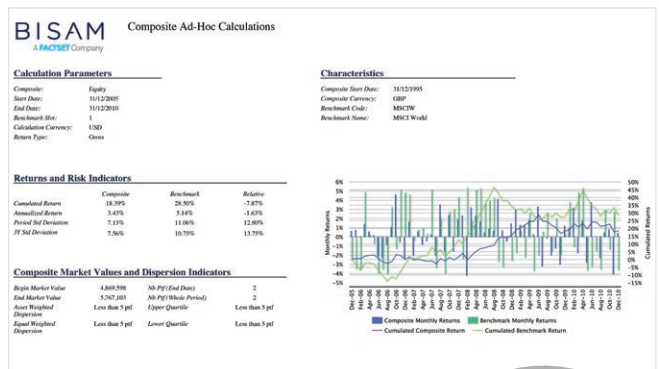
BISAM
A FACTSET Company

Composite Ad-Hoc Calculations

Calculation Parameters

| | |
|---|---|
| Composite: | Equity |
| Start Date: | 31/12/2005 |
| End Date: | 31/12/2010 |
| Benchmark Slot: | 1 |
| Calculation Currency: | USD |
| Return Type: | Gross |

Characteristics

| | |
|---|---|
| Composite Start Date: | 31/12/1995 |
| Composite Currency: | GBP |
| Benchmark Code: | MSCIW |
| Benchmark Name: | MSCI World |

Returns and Risk Indicators

| | Composite | Benchmark | Relative |
|---|---|---|---|
| Cumulated Return | 18.39% | 28.50% | -7.87% |
| Annualized Return | 3.43% | 5.14% | -1.63% |
| Period Std Deviation | 7.13% | 11.06% | 12.80% |
| 3Y Std Deviation | 7.56% | 10.75% | 13.75% |

Composite Market Values and Dispersion Indicators

| | | | |
|---|---|---|---|
| Begin Market Value | 4,869,598 | Nb Ptf (End Date) | 2 |
| End Market Value | 5,767,103 | Nb Ptf (Whole Period) | 2 |
| Asset Weighted Dispersion | Less than 5 ptf | Upper Quartile | Less than 5 ptf |
| Equal Weighted Dispersion | Less than 5 ptf | Lower Quartile | Less than 5 ptf |

6% 5% 4% 3% 2% 1% 0% -1% -2% -3% -4% -5%
Monthly Returns
50% 45% 40% 35% 30% 25% 20% 15% 10% 5% 0% -5% -10% -15%
Cumulated Returns
Dec-05 Feb-06 Apr-06 Jun-06 Aug-06 Oct-06 Dec-06 Feb-07 Apr-07 Jun-07 Aug-07 Oct-07 Dec-07 Feb-08 Apr-08 Jun-08 Aug-08 Oct-08 Dec-08 Feb-09 Apr-09 Jun-09 Aug-09 Oct-09 Dec-09 Feb-10 Apr-10 Jun-10 Aug-10 Oct-10 Dec-10
Composite Monthly Returns
Benchmark Monthly Returns
Cumulated Composite Return
Cumulated Benchmark Return